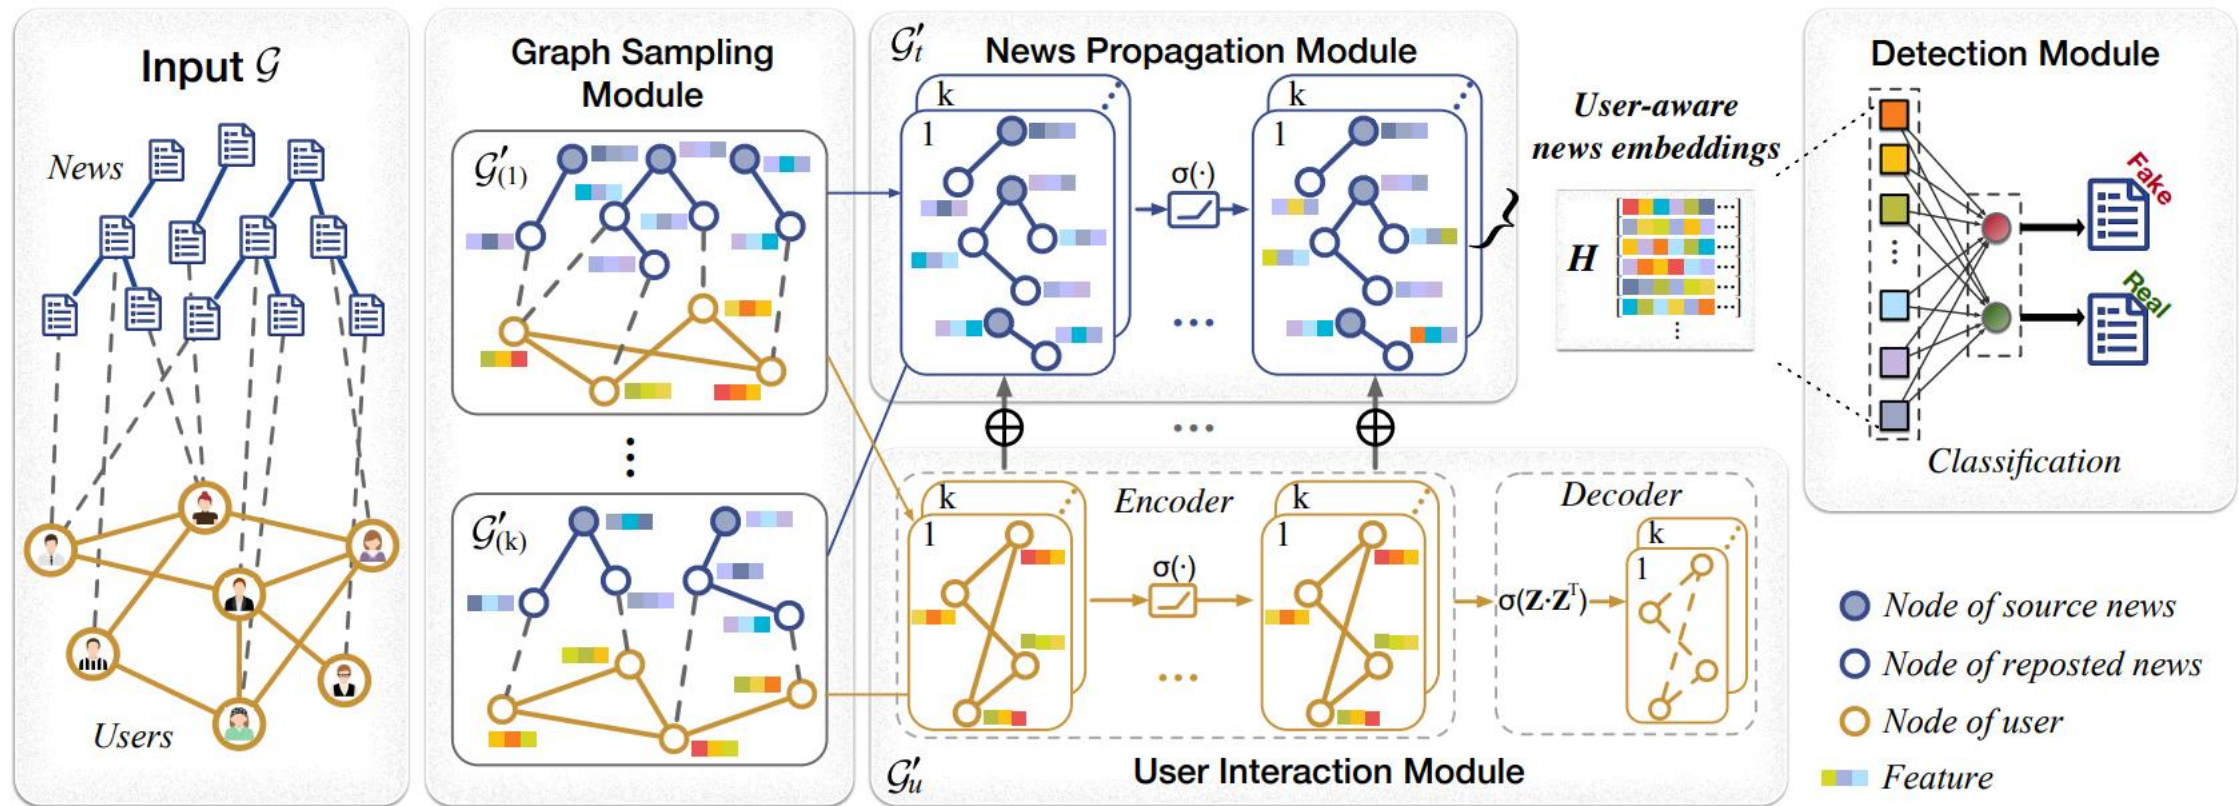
Input $\mathcal{G}$

News

Users

Graph Sampling Module

$\mathcal{G}'_{(1)}$

$\mathcal{G}'_{(k)}$

$\mathcal{G}'_t$ News Propagation Module

k

1

$\sigma(\cdot)$

k

1

User-aware news embeddings

$H$

Detection Module

Fake

Real

Classification

k

1

Encoder

$\sigma(\cdot)$

k

1

Decoder

k

1

$\sigma(\mathbf{Z}\cdot\mathbf{Z}^{\mathrm{T}})$

$\mathcal{G}'_u$ User Interaction Module

Node of source news

Node of reposted news

Node of user

Feature